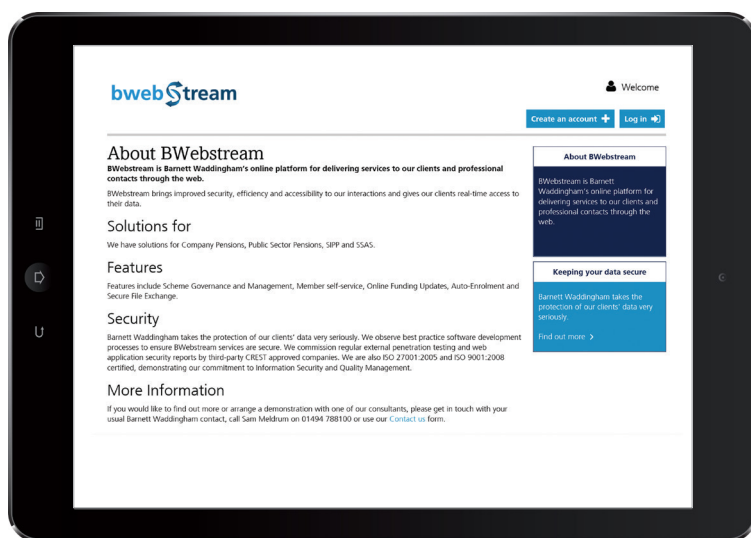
bwebStream

Welcome

Create an account

Log in

About BWebstream

BWebstream is Barnett Waddingham's online platform for delivering services to our clients and professional contacts through the web.

BWebstream brings improved security, efficiency and accessibility to our interactions and gives our clients real-time access to their data.

Solutions for

We have solutions for Company Pensions, Public Sector Pensions, SIPP and SSAS.

Features

Features include Scheme Governance and Management, Member self-service, Online Funding Updates, Auto-Enrolment and Secure File Exchange.

Security

Barnett Waddingham takes the protection of our clients' data very seriously. We observe best practice software development processes to ensure BWebstream services are secure. We commission regular external penetration testing and web application security reports by third-party CREST approved companies. We are also ISO 27001:2005 and ISO 9001:2008 certified, demonstrating our commitment to Information Security and Quality Management.

More Information

If you would like to find out more or arrange a demonstration with one of our consultants, please get in touch with your usual Barnett Waddingham contact, call Sam Meldrum on 01494 788100 or use our Contact us form.

About BWebstream

BWebstream is Barnett Waddingham's online platform for delivering services to our clients and professional contacts through the web.

Keeping your data secure

Barnett Waddingham takes the protection of our clients' data very seriously.

Find out more ›